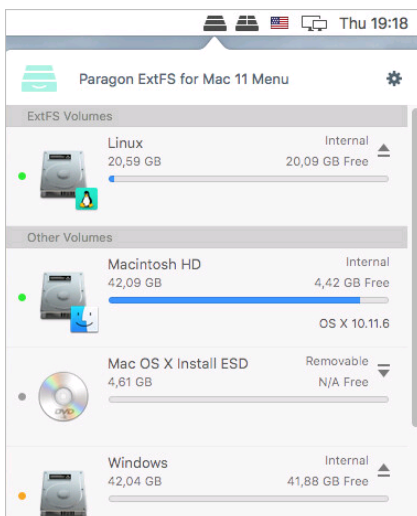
Thu 19:18

Paragon ExtFS for Mac 11 Menu

ExtFS Volumes

Linux
20,59 GB
Internal
20,09 GB Free

Other Volumes

Macintosh HD
42,09 GB
Internal
4,42 GB Free
OS X 10.11.6

Mac OS X Install ESD
4,61 GB
Removable
N/A Free

DVD

Windows
42,04 GB
Internal
41,88 GB Free